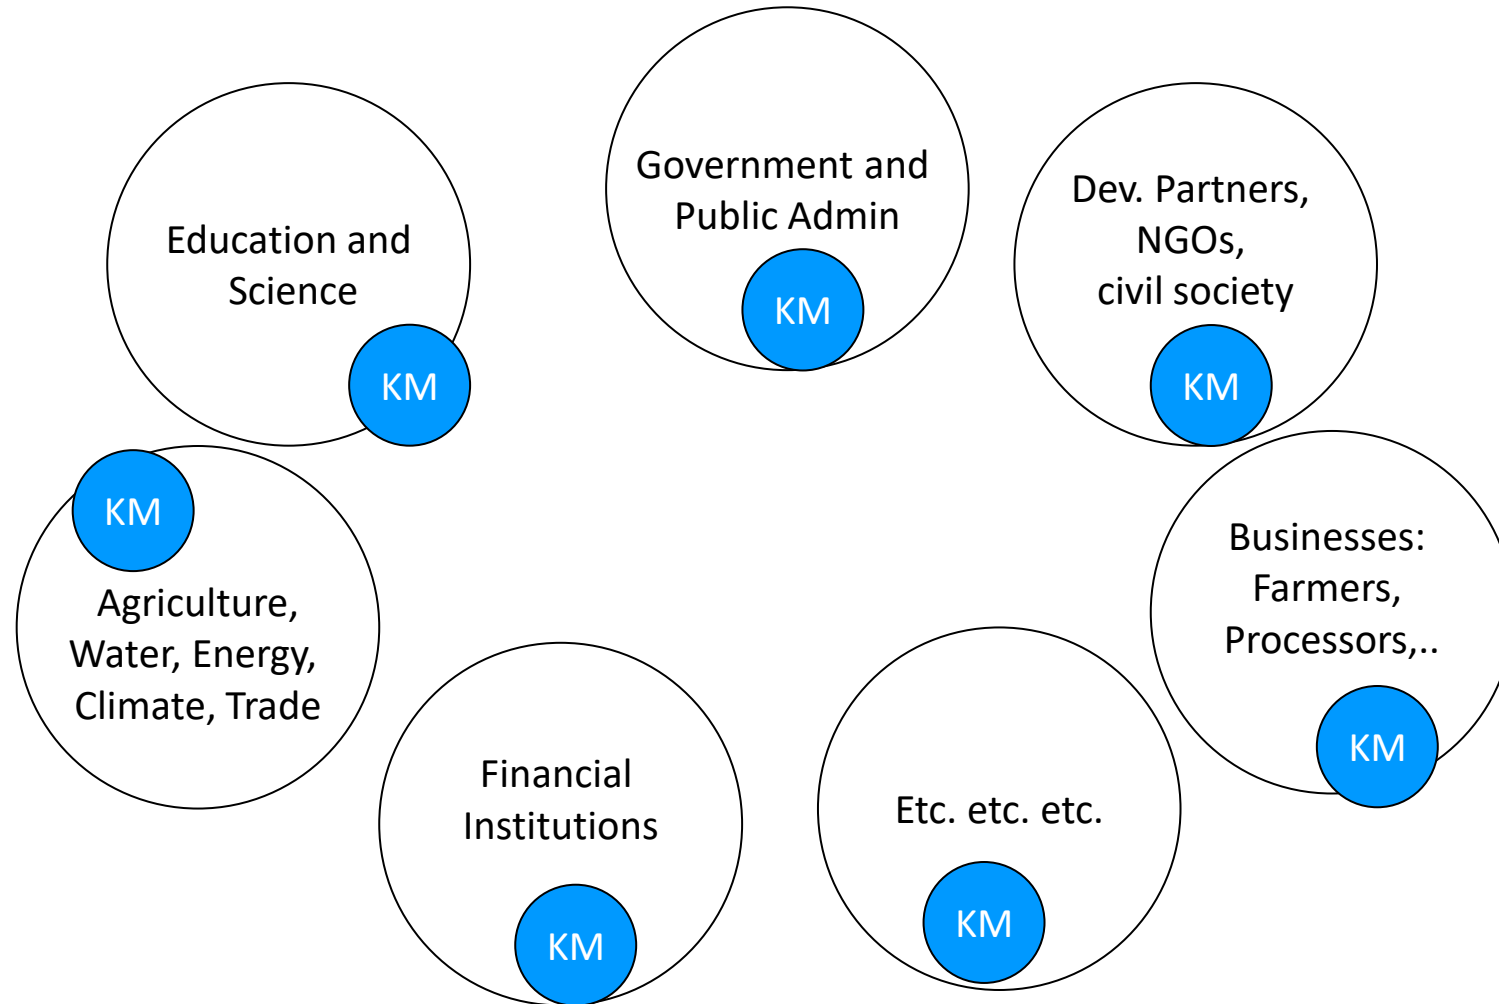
Government and Public Admin

KM

Education and Science

KM

Dev. Partners, NGOs, civil society

KM

KM

Agriculture, Water, Energy, Climate, Trade

Businesses: Farmers, Processors,..

KM

Financial Institutions

KM

Etc. etc. etc.

KM